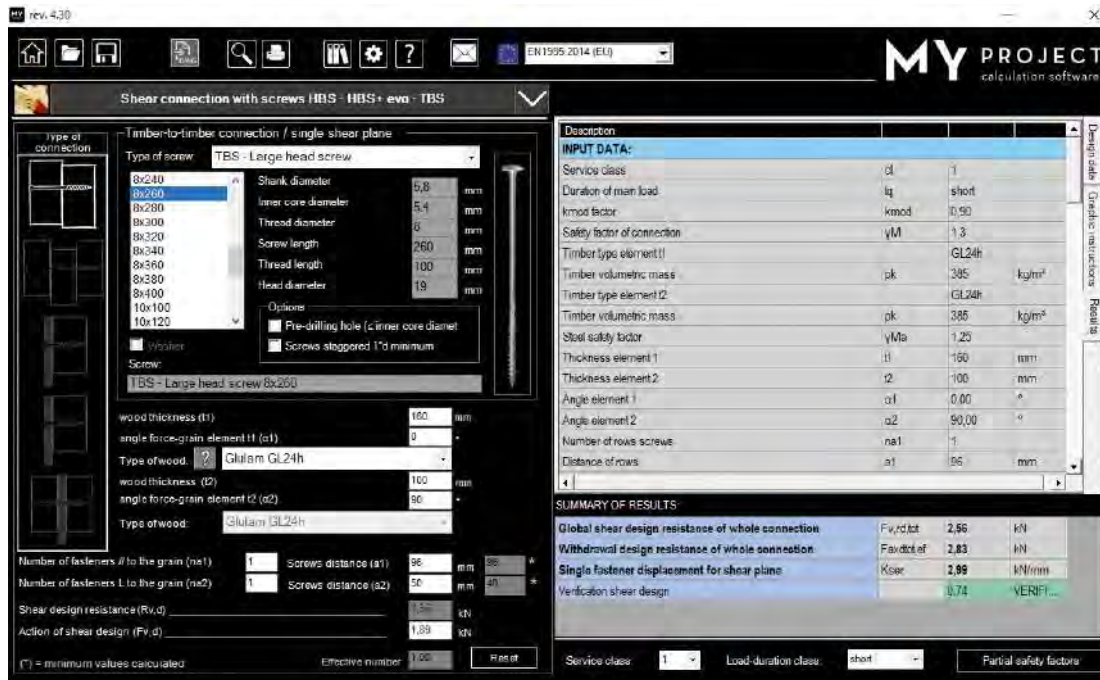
MY rev. 4.30

EN1995:2014 (EU)

MY PROJECT calculation software

Sheer connection with screws HBS - HBS+ evo - TBS

Type of connection

Timber-to-timber connection / single shear plane

Type of screw TBS - Large head screw

8x240
8x260
8x280
8x300
8x320
8x340
8x360
8x380
8x400
10x100
10x120

Shank diameter 5,8 mm
Inner core diameter 5,4 mm
Thread diameter 8 mm
Screw length 260 mm
Thread length 100 mm
Head diameter 19 mm

Options
Pre-drilling hole (≤inner core diamet
Screws staggered 1*d minimum

Washer
Screw:
TBS - Large head screw 8x260

wood thickness (t1) 160 mm
angle force-grain element t1 (α1) 0 °
Type of wood: ? Glulam GL24h
wood thickness (t2) 100 mm
angle force-grain element t2 (α2) 90 °
Type of wood: Glulam GL24h

Number of fasteners // to the grain (na1) 1 Screws distance (a1) 96 mm 96 *
Number of fasteners ⊥ to the grain (na2) 1 Screws distance (a2) 50 mm 40 *
Shear design resistance (Rv,d) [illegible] kN
Action of shear design (Fv,d) 1,89 kN
(*) = minimum values calculated Effective number 1,00 Reset

| Description | | | |
|---|---|---|---|
| INPUT DATA: | | | |
| Service class | cl | 1 | |
| Duration of main load | lq | short | |
| kmod factor | kmod | 0,90 | |
| Safety factor of connection | γM | 1,3 | |
| Timber type element t1 | | GL24h | |
| Timber volumetric mass | ρk | 385 | kg/m³ |
| Timber type element t2 | | GL24h | |
| Timber volumetric mass | ρk | 385 | kg/m³ |
| Steel safety factor | γMa | 1,25 | |
| Thickness element 1 | t1 | 160 | mm |
| Thickness element 2 | t2 | 100 | mm |
| Angle element 1 | α1 | 0,00 | ° |
| Angle element 2 | α2 | 90,00 | ° |
| Number of rows screws | na1 | 1 | |
| Distance of rows | a1 | 96 | mm |

Design data | Graphic instructions | Results

SUMMARY OF RESULTS

| | | | |
|---|---|---|---|
| Global shear design resistance of whole connection | Fv,rd,tot | 2,56 | kN |
| Withdrawal design resistance of whole connection | Fax,d,tot,ef | 2,83 | kN |
| Single fastener displacement for shear plane | Kser | 2,99 | kN/mm |
| Verification shear design | | 0,74 | VERIFI... |

Service class 1 Load-duration class short Partial safety factors